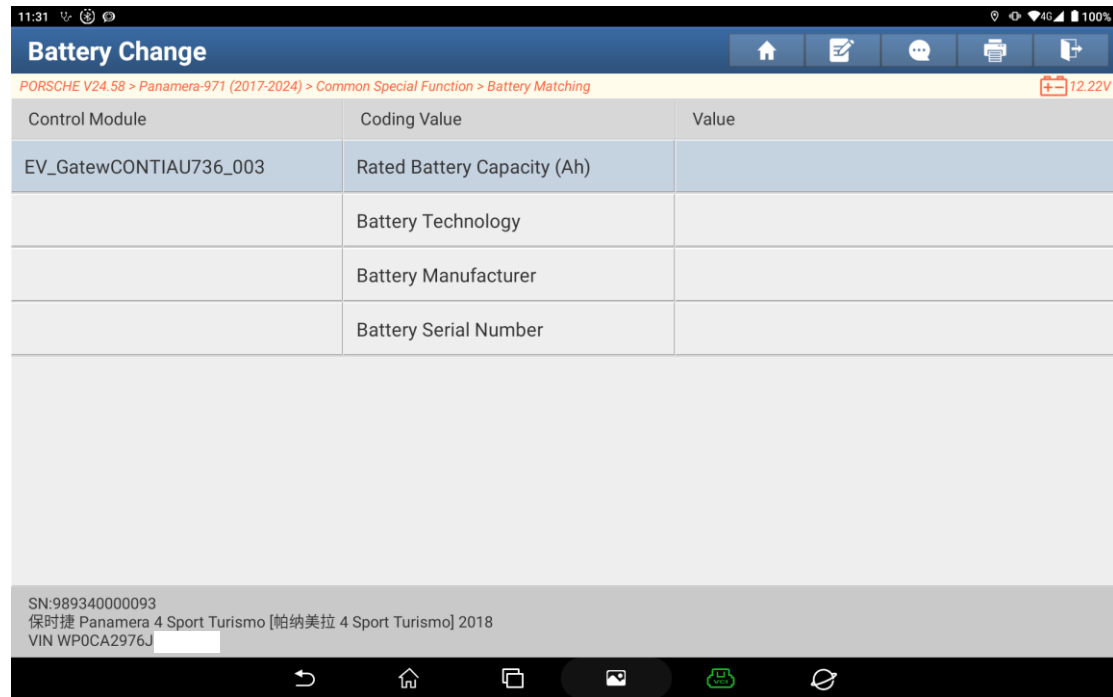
11:31

100%

Battery Change

PORSCHE V24.58 > Panamera-971 (2017-2024) > Common Special Function > Battery Matching

12.22V

| Control Module | Coding Value | Value |
|---|---|---|
| EV_GatewCONTIAU736_003 | Rated Battery Capacity (Ah) | |
| | Battery Technology | |
| | Battery Manufacturer | |
| | Battery Serial Number | |

SN:989340000093
保时捷 Panamera 4 Sport Turismo [帕纳美拉 4 Sport Turismo] 2018
VIN WP0CA2976J

VCI